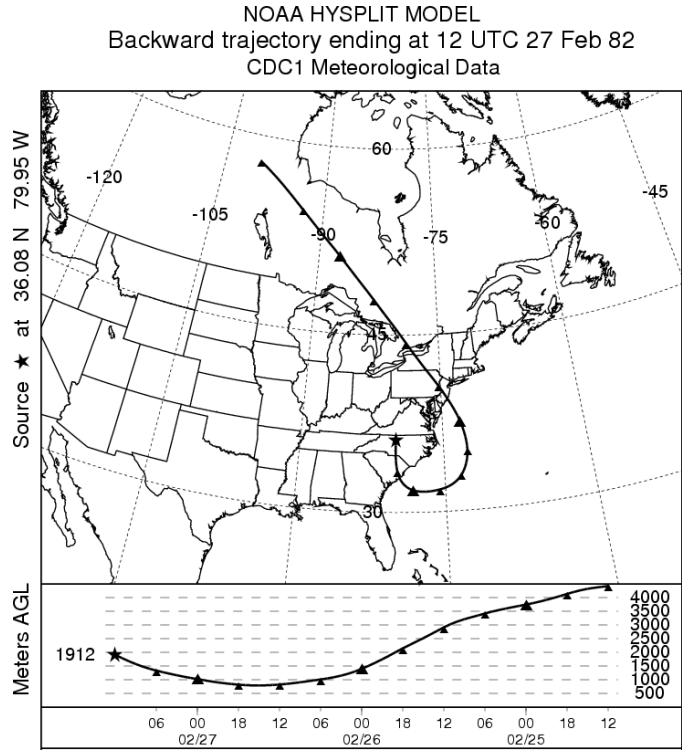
NOAA HYSPLIT MODEL
Backward trajectory ending at 12 UTC 27 Feb 82
CDC1 Meteorological Data

Source ★ at 36.08 N 79.95 W

60
-120
-105
-90
-75
-60
-45
45
30

Meters AGL
1912
4000
3500
3000
2500
2000
1500
1000
500

06 00 18 12 06 00 18 12 06 00 18 12
02/27 02/26 02/25